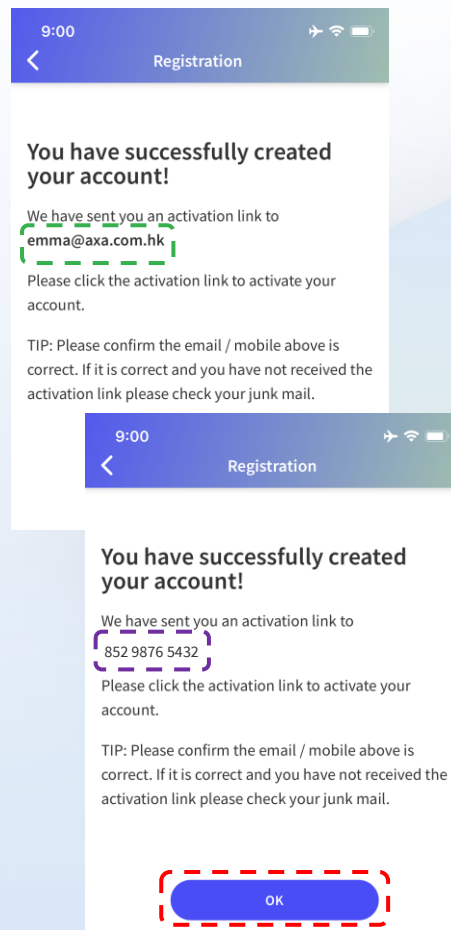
9:00

Registration

You have successfully created your account!

We have sent you an activation link to

emma@axa.com.hk

Please click the activation link to activate your account.

TIP: Please confirm the email / mobile above is correct. If it is correct and you have not received the activation link please check your junk mail.

9:00

Registration

You have successfully created your account!

We have sent you an activation link to

852 9876 5432

Please click the activation link to activate your account.

TIP: Please confirm the email / mobile above is correct. If it is correct and you have not received the activation link please check your junk mail.

OK